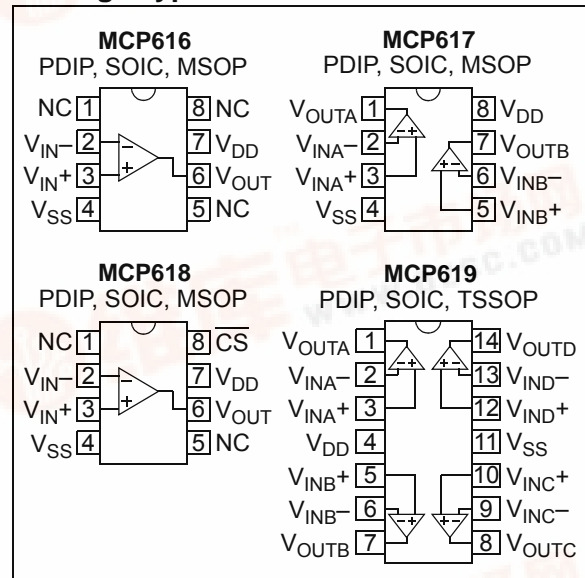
MCP616
PDIP, SOIC, MSOP

NC 1
$V_{IN}-$ 2
$V_{IN}+$ 3
$V_{SS}$ 4
8 NC
7 $V_{DD}$
6 $V_{OUT}$
5 NC

MCP617
PDIP, SOIC, MSOP

$V_{OUTA}$ 1
$V_{INA}-$ 2
$V_{INA}+$ 3
$V_{SS}$ 4
8 $V_{DD}$
7 $V_{OUTB}$
6 $V_{INB}-$
5 $V_{INB}+$

MCP618
PDIP, SOIC, MSOP

NC 1
$V_{IN}-$ 2
$V_{IN}+$ 3
$V_{SS}$ 4
8 $\overline{CS}$
7 $V_{DD}$
6 $V_{OUT}$
5 NC

MCP619
PDIP, SOIC, TSSOP

$V_{OUTA}$ 1
$V_{INA}-$ 2
$V_{INA}+$ 3
$V_{DD}$ 4
$V_{INB}+$ 5
$V_{INB}-$ 6
$V_{OUTB}$ 7
14 $V_{OUTD}$
13 $V_{IND}-$
12 $V_{IND}+$
11 $V_{SS}$
10 $V_{INC}+$
9 $V_{INC}-$
8 $V_{OUTC}$